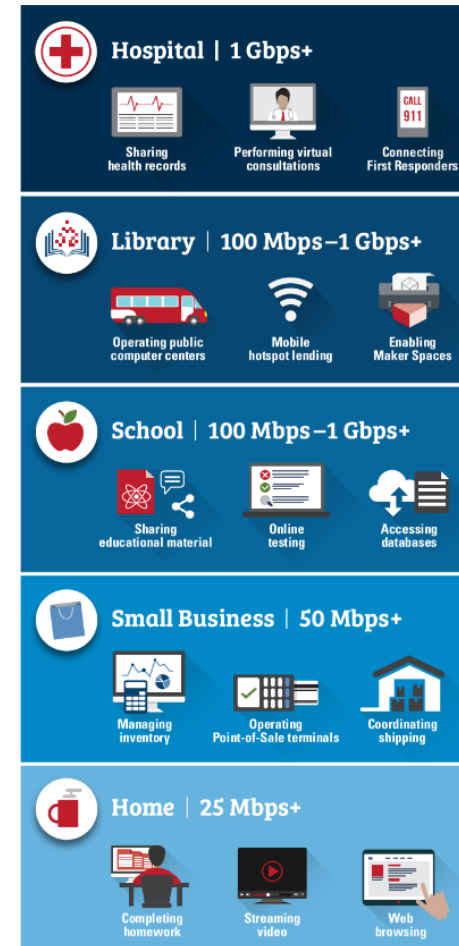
Hospital | 1 Gbps+

Sharing health records

Performing virtual consultations

CALL 911

Connecting First Responders

Library | 100 Mbps–1 Gbps+

Operating public computer centers

Mobile hotspot lending

Enabling Maker Spaces

School | 100 Mbps–1 Gbps+

Sharing educational material

Online testing

Accessing databases

Small Business | 50 Mbps+

Managing inventory

Operating Point-of-Sale terminals

Coordinating shipping

Home | 25 Mbps+

Completing homework

Streaming video

Web browsing